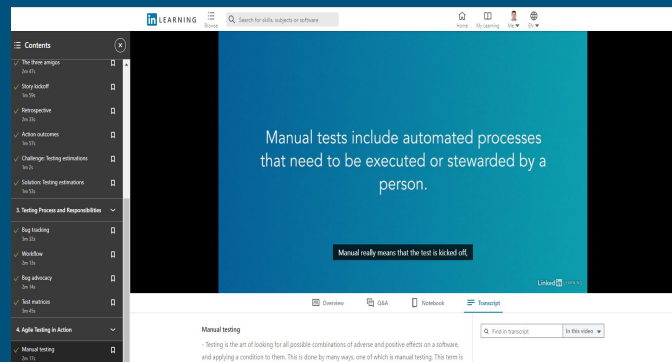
in LEARNING
Browse
Search for skills, subjects or software
Home
My Learning
Me
EN

Contents

The three amigos
3m 47s

Story kickoff
1m 19s

Retrospective
3m 33s

Action outcomes
1m 17s

Challenge: Testing estimations
1m 2s

Solution: Testing estimations
1m 53s

3. Testing Process and Responsibilities

Bug tracking
3m 32s

Workflow
2m 13s

Bug advocacy
3m 14s

Test matrices
3m 41s

4. Agile Testing in Action

Manual testing
3m 11s

Manual tests include automated processes that need to be executed or stewarded by a person.

Manual really means that the test is kicked off,

Linked in LEARNING

Overview
Q&A
Notebook
Transcript

Manual testing

- Testing is the art of looking for all possible combinations of adverse and positive effects on a software, and applying a condition to them. This is done by many ways, one of which is manual testing. This term is

Find in transcript
In this video